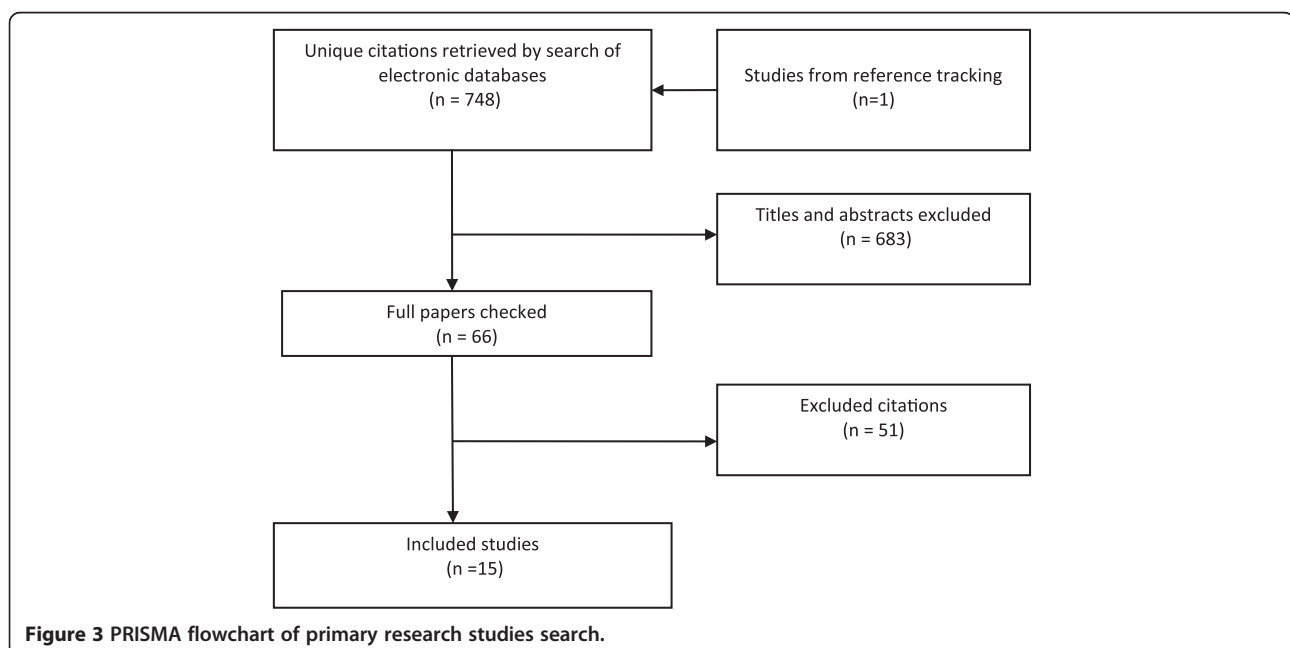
Unique citations retrieved by search of electronic databases
(n = 748)

Studies from reference tracking
(n=1)

Titles and abstracts excluded
(n = 683)

Full papers checked
(n = 66)

Excluded citations
(n = 51)

Included studies
(n =15)

**Figure 3 PRISMA flowchart of primary research studies search.**